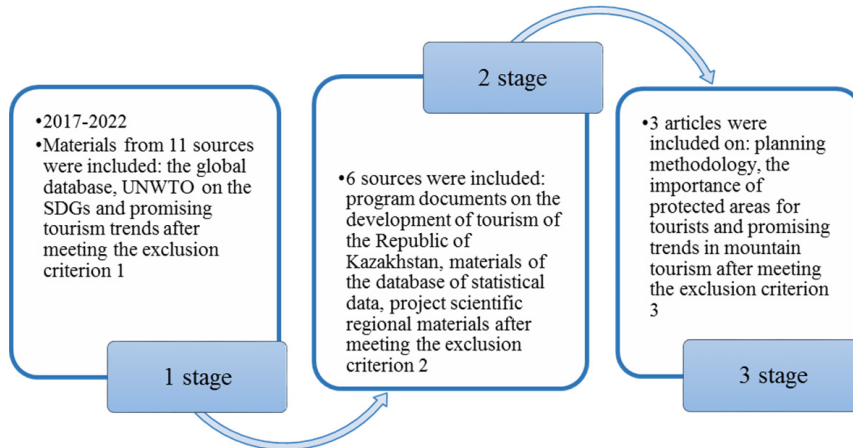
•2017-2022
•Materials from 11 sources were included: the global database, UNWTO on the SDGs and promising tourism trends after meeting the exclusion criterion 1

1 stage

2 stage

•6 sources were included: program documents on the development of tourism of the Republic of Kazakhstan, materials of the database of statistical data, project scientific regional materials after meeting the exclusion criterion 2

•3 articles were included on: planning methodology, the importance of protected areas for tourists and promising trends in mountain tourism after meeting the exclusion criterion 3

3 stage